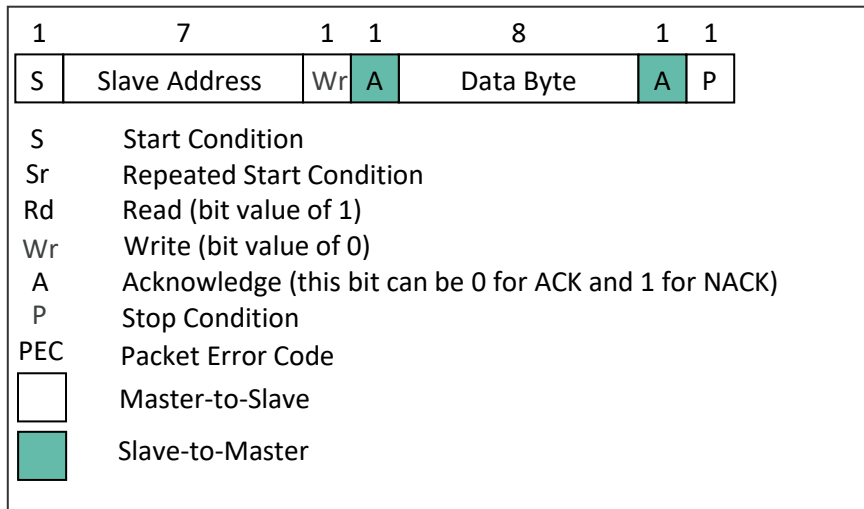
| 1 | 7 | 1 | 1 | 8 | 1 | 1 |
|---|---|---|---|---|---|---|
| S | Slave Address | Wr | A | Data Byte | A | P |

S Start Condition
Sr Repeated Start Condition
Rd Read (bit value of 1)
Wr Write (bit value of 0)
A Acknowledge (this bit can be 0 for ACK and 1 for NACK)
P Stop Condition
PEC Packet Error Code
Master-to-Slave
Slave-to-Master